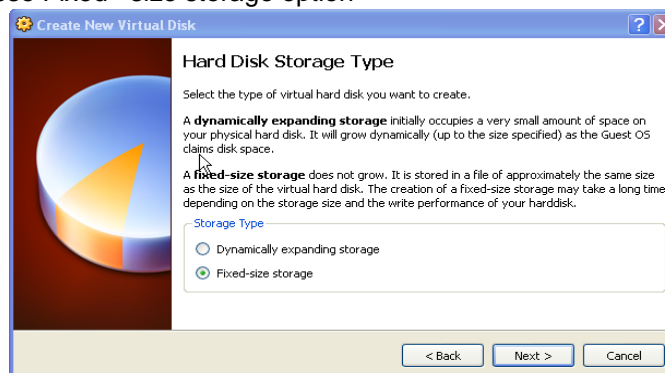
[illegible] Fixed - size storage option

Create New Virtual Disk

?

Hard Disk Storage Type

Select the type of virtual hard disk you want to create.

A **dynamically expanding storage** initially occupies a very small amount of space on your physical hard disk. It will grow dynamically (up to the size specified) as the Guest OS claims disk space.

A **fixed-size storage** does not grow. It is stored in a file of approximately the same size as the size of the virtual hard disk. The creation of a fixed-size storage may take a long time depending on the storage size and the write performance of your harddisk.

Storage Type

Dynamically expanding storage

Fixed-size storage

< Back

Next >

Cancel